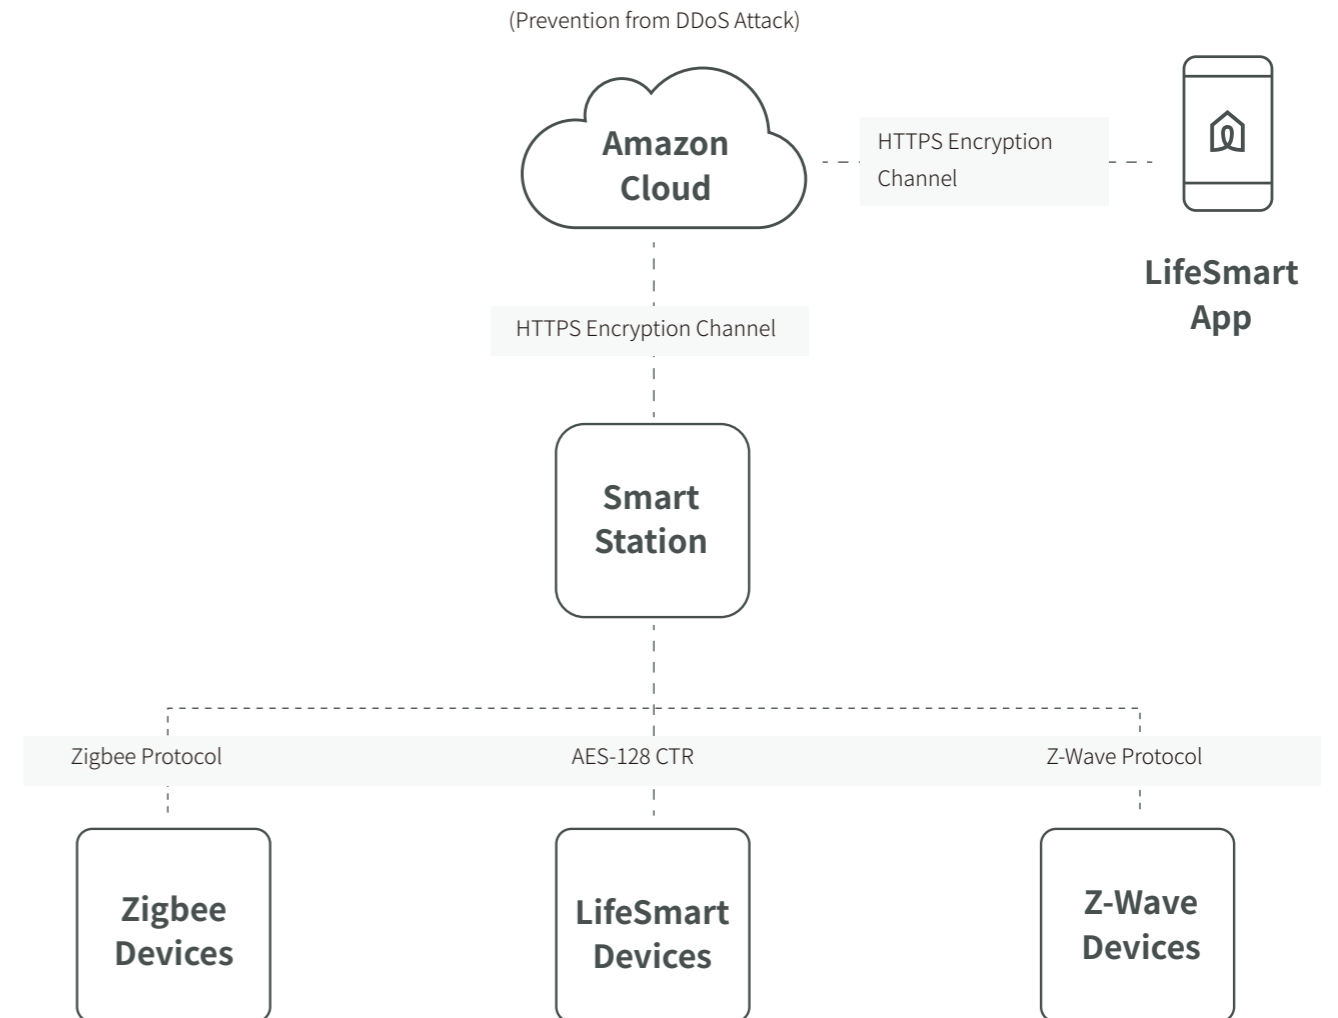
(Prevention from DDoS Attack)

Amazon Cloud

HTTPS Encryption Channel

LifeSmart App

HTTPS Encryption Channel

Smart Station

Zigbee Protocol

AES-128 CTR

Z-Wave Protocol

Zigbee Devices

LifeSmart Devices

Z-Wave Devices